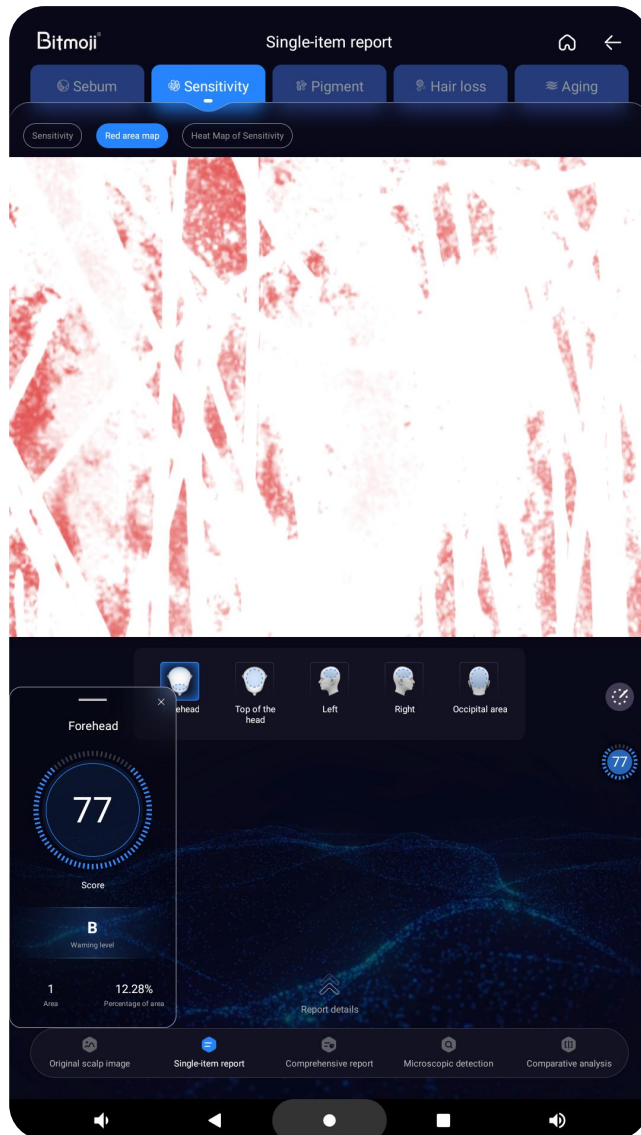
Bitmoji

Single-item report

Sebum
Sensitivity
Pigment
Hair loss
Aging

Sensitivity
Red area map
Heat Map of Sensitivity

rehead
Top of the head
Left
Right
Occipital area

Forehead

77

Score

B

Warning level

1
Area

12.28%
Percentage of area

77

Report details

Original scalp image
Single-item report
Comprehensive report
Microscopic detection
Comparative analysis